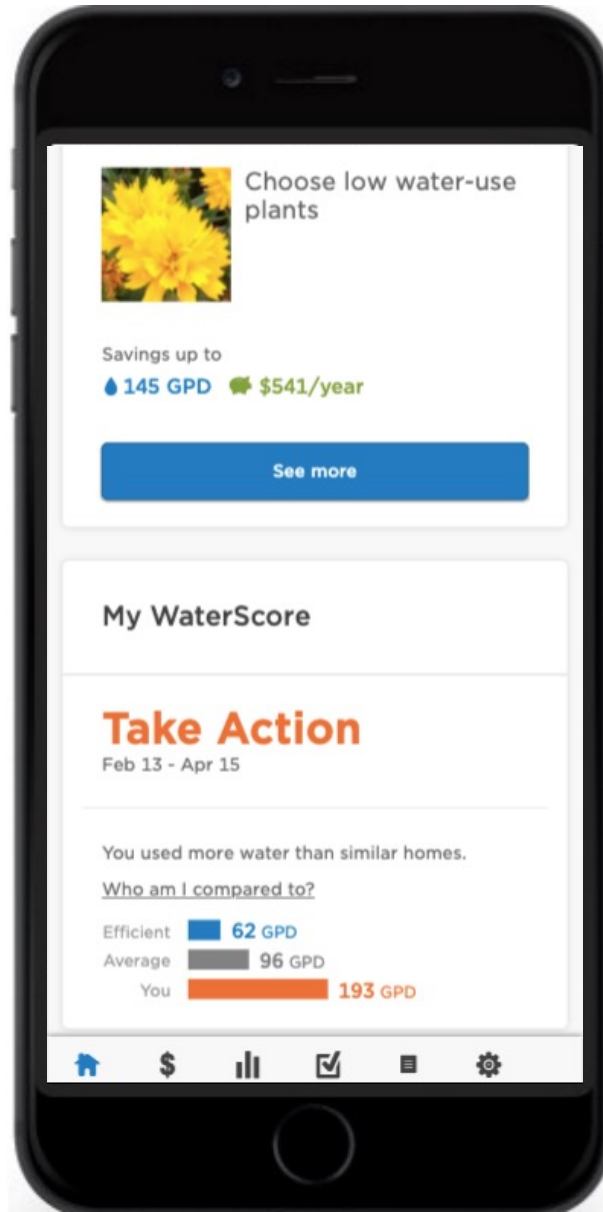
Choose low water-use plants

Savings up to
145 GPD $541/year

See more

My WaterScore

Take Action
Feb 13 - Apr 15

You used more water than similar homes.

Who am I compared to?

Efficient 62 GPD
Average 96 GPD
You 193 GPD

$